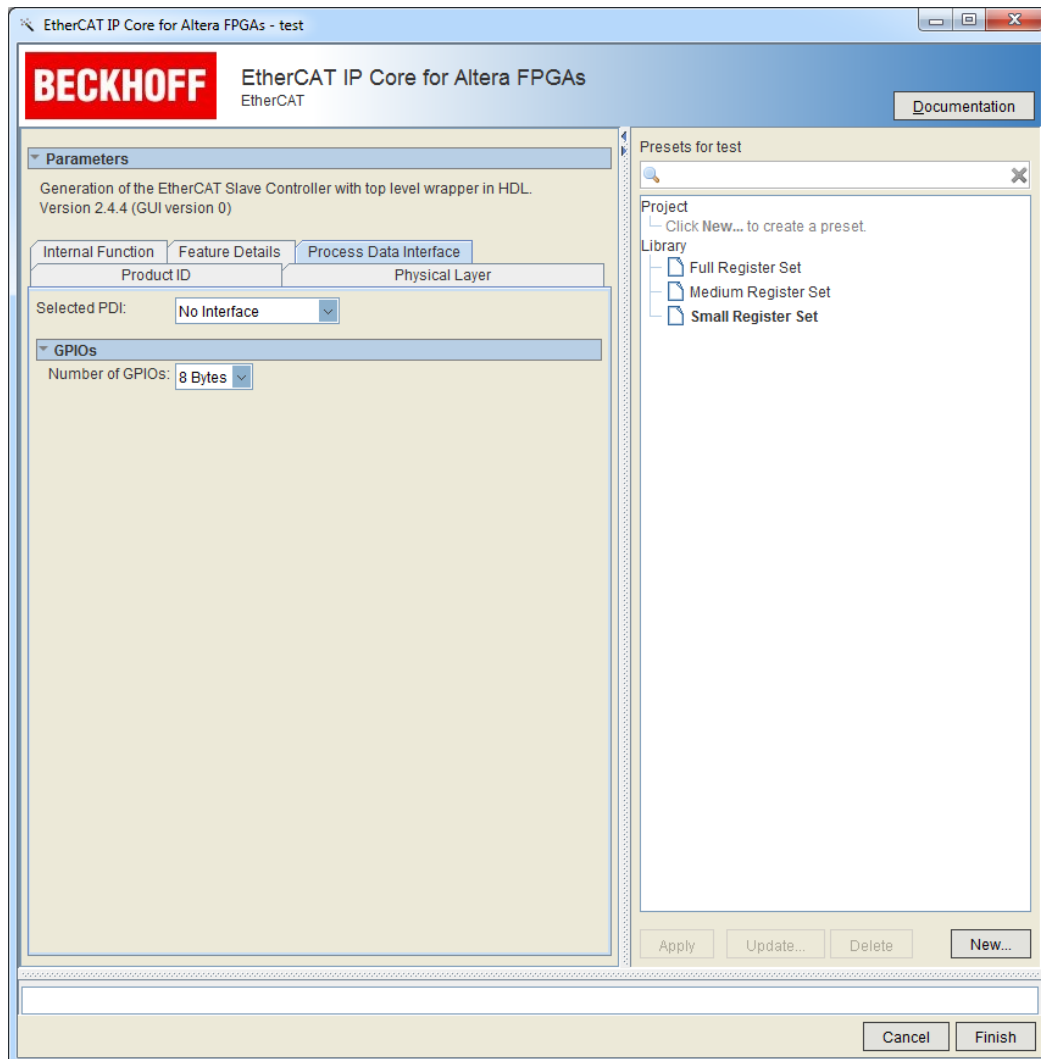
EtherCAT IP Core for Altera FPGAs - test

BECKHOFF

EtherCAT IP Core for Altera FPGAs
EtherCAT

Documentation

Parameters

Generation of the EtherCAT Slave Controller with top level wrapper in HDL.
Version 2.4.4 (GUI version 0)

Internal Function | Feature Details | Process Data Interface
Product ID | Physical Layer

Selected PDI: No Interface

GPIOs

Number of GPIOs: 8 Bytes

Presets for test

Project
Click New... to create a preset.
Library
Full Register Set
Medium Register Set
Small Register Set

Apply | Update... | Delete | New...

Cancel | Finish